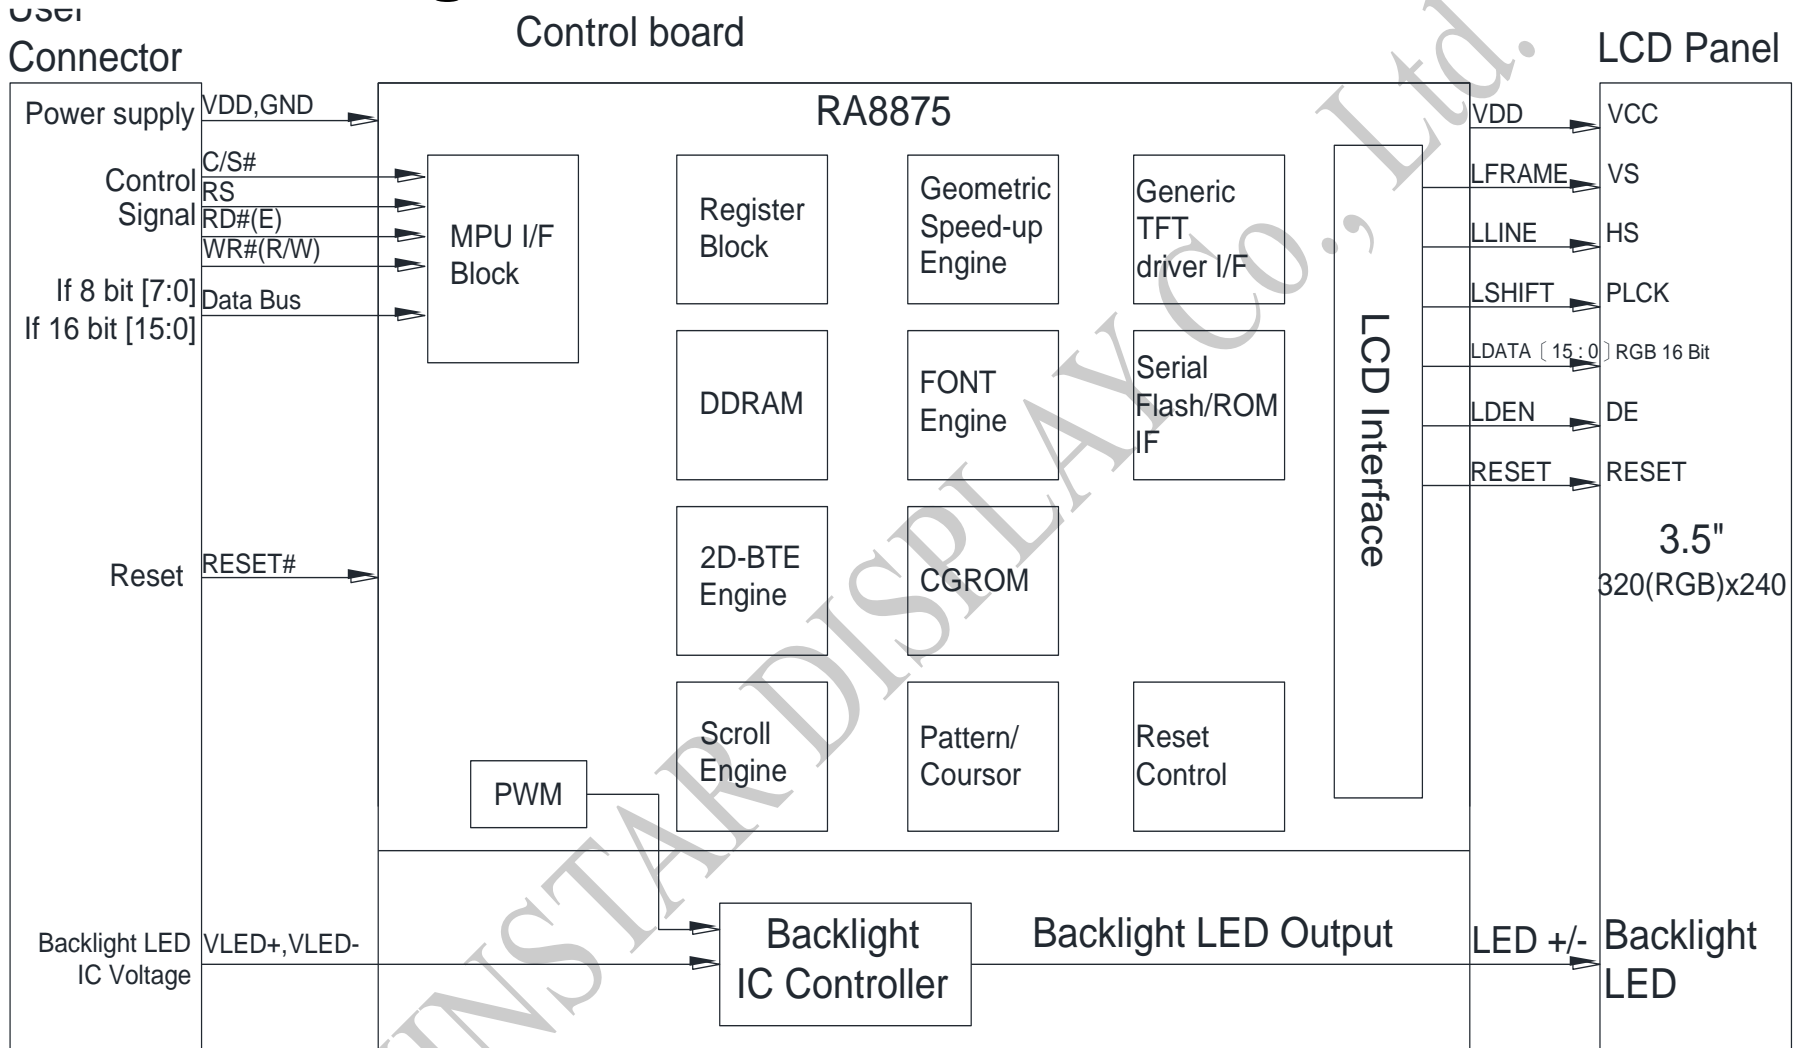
User
Connector

Control board

LCD Panel

Power supply
VDD,GND

RA8875

VDD
VCC

Control
Signal
C/S#
RS
RD#(E)
WR#(R/W)

MPU I/F
Block

Register
Block

Geometric
Speed-up
Engine

Generic
TFT
driver I/F

LFRAME
VS

LLINE
HS

If 8 bit [7:0]
If 16 bit [15:0]
Data Bus

LSHIFT
PLCK

LCD Interface

LDATA〔15 : 0〕RGB 16 Bit

DDRAM

FONT
Engine

Serial
Flash/ROM
IF

LDEN
DE

RESET
RESET

3.5"
320(RGB)x240

Reset
RESET#

2D-BTE
Engine

CGROM

Scroll
Engine

Pattern/
Coursor

Reset
Control

PWM

Backlight LED
IC Voltage
VLED+,VLED-

Backlight
IC Controller

Backlight LED Output

LED +/-
Backlight
LED

SUNSTAR DISPLAY Co., Ltd.